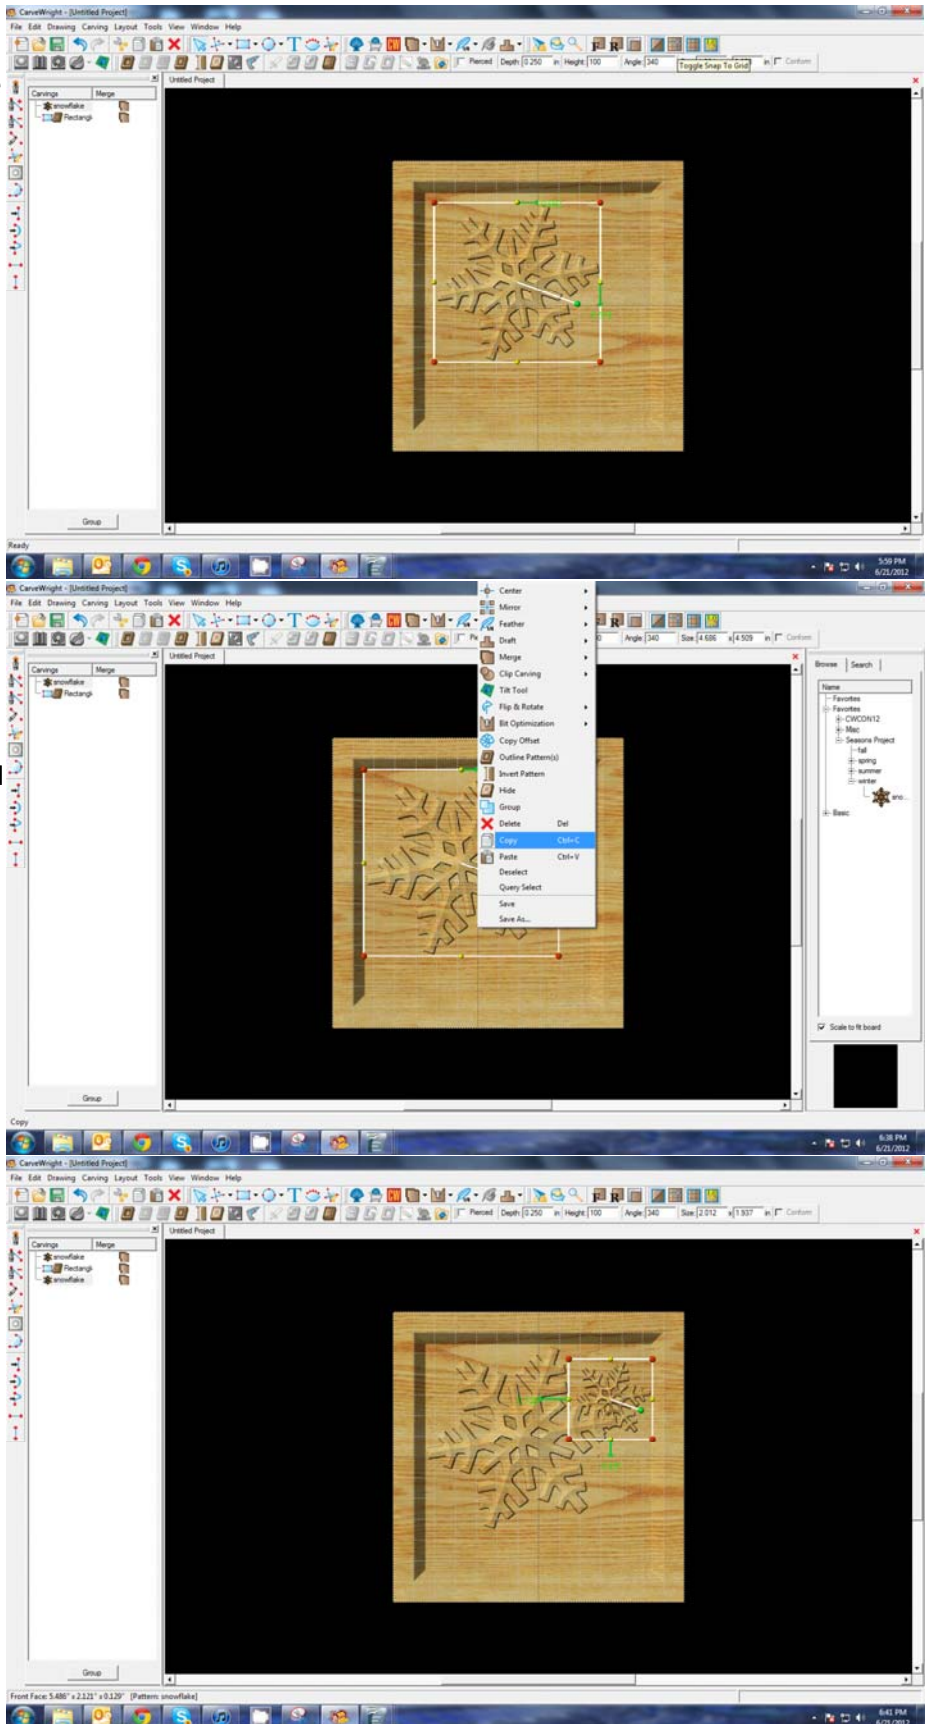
CarveWright - [Untitled Project]
File Edit Drawing Carving Layout Tools View Window Help
Pierced Depth 0.250 in Height 100 Angle 340 Toggle Snap To Grid in Conform
Carvings Merge
snowflake
Rectangl
Untitled Project
Group
Ready
5:59 PM 6/21/2012

CarveWright - [Untitled Project]
File Edit Drawing Carving Layout Tools View Window Help
Angle 340 Size 4.686 x 4.509 in Conform
Carvings Merge
snowflake
Rectangl
Untitled Project
Center
Mirror
Feather
Draft
Merge
Clip Carving
Tilt Tool
Flip & Rotate
Bit Optimization
Copy Offset
Outline Pattern(s)
Invert Pattern
Hide
Group
Delete Del
Copy Ctrl+C
Paste Ctrl+V
Deselect
Query Select
Save
Save As...
Browse Search
Name
Favorites
Favorites
CWCON12
Misc
Seasons Project
fall
spring
summer
winter
sno...
Basic
Scale to fit board
Group
Copy
6:38 PM 6/21/2012

CarveWright - [Untitled Project]
File Edit Drawing Carving Layout Tools View Window Help
Pierced Depth 0.250 in Height 100 Angle 340 Size 2.012 x 1.937 in Conform
Carvings Merge
snowflake
Rectangl
snowflake
Untitled Project
Group
Front Face: 5.486" x 2.121" x 0.129" [Pattern: snowflake]
6:41 PM